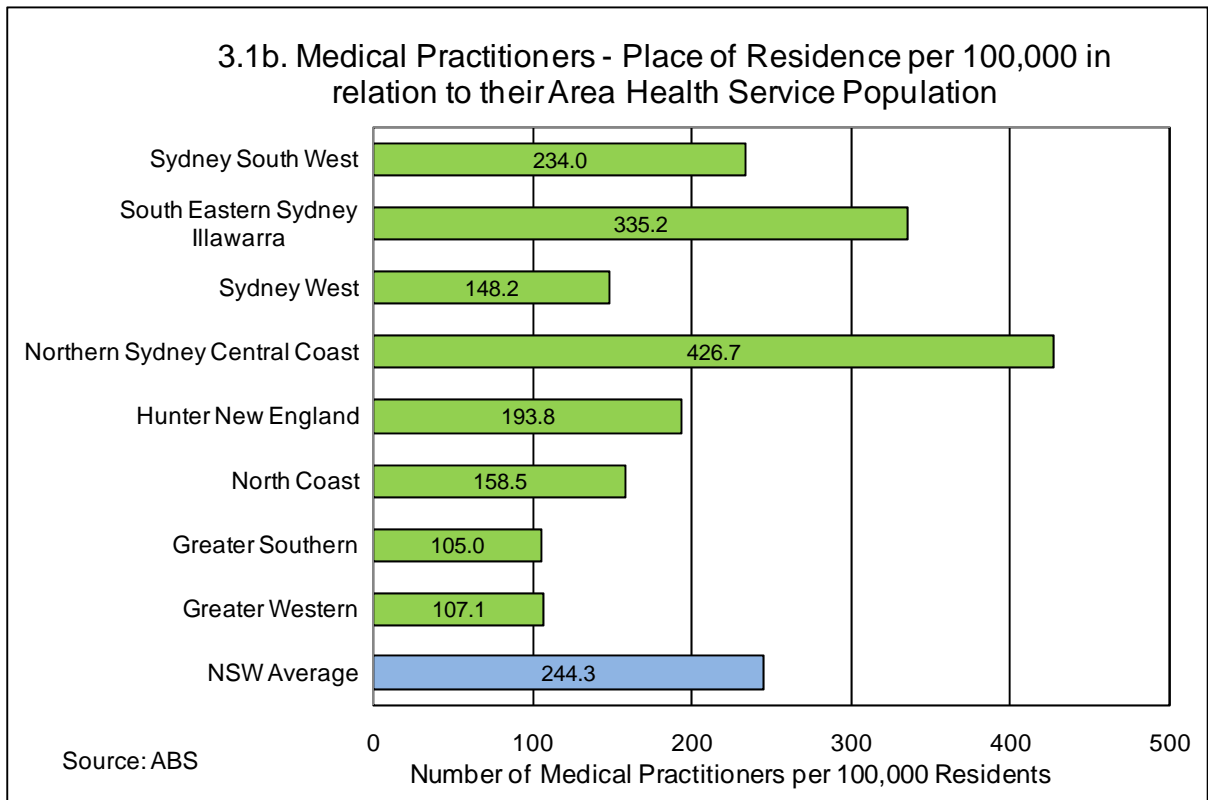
3.1b. Medical Practitioners - Place of Residence per 100,000 in relation to their Area Health Service Population

Sydney South West 234.0
South Eastern Sydney Illawarra 335.2
Sydney West 148.2
Northern Sydney Central Coast 426.7
Hunter New England 193.8
North Coast 158.5
Greater Southern 105.0
Greater Western 107.1
NSW Average 244.3

0 100 200 300 400 500
Number of Medical Practitioners per 100,000 Residents

Source: ABS